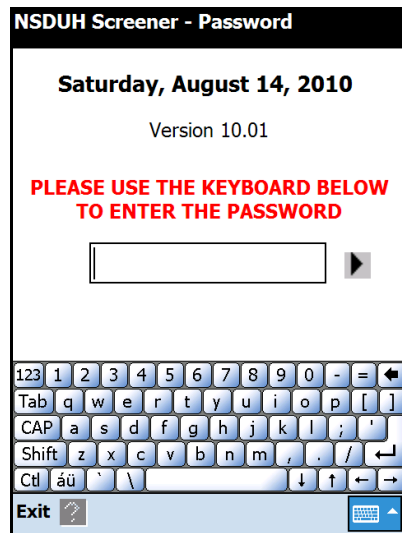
NSDUH Screener - Password

Saturday, August 14, 2010

Version 10.01

PLEASE USE THE KEYBOARD BELOW TO ENTER THE PASSWORD

123 1 2 3 4 5 6 7 8 9 0 - = ←
Tab q w e r t y u i o p [ ]
CAP a s d f g h j k l ; '
Shift z x c v b n m , . / ↵
Ctl áü ` \ ↓ ↑ ← →

Exit ?